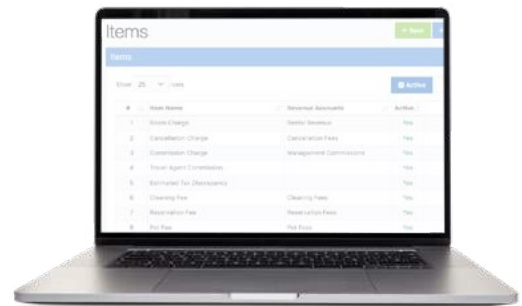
Items

+ New

Items

Show 25 rows

Active

| # | Item Name | Revenue Accounts | Active |
|---|---|---|---|
| 1 | Room Charge | Rental Revenue | Yes |
| 2 | Cancellation Charge | Cancellation Fees | Yes |
| 3 | Commission Charge | Management Commissions | Yes |
| 4 | Travel Agent Commission | | Yes |
| 5 | Estimated Tax Discrepancy | | Yes |
| 6 | Cleaning Fee | Cleaning Fees | Yes |
| 7 | Reservation Fee | Reservation Fees | Yes |
| 8 | Pet Fee | Pet Fees | Yes |